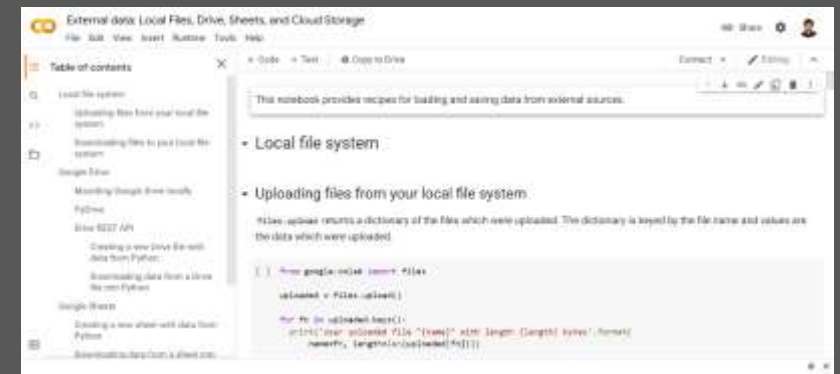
CO External data: Local Files, Drive, Sheets, and Cloud Storage
File Edit View Insert Runtime Tools Help

Share

Table of contents

Local file system
Uploading files from your local file system
Downloading files to your local file system
Google Drive
Mounting Google Drive locally
PyDrive
Drive REST API
Creating a new Drive file with data from Python
Downloading data from a Drive file into Python
Google Sheets
Creating a new sheet with data from Python
Downloading data from a sheet into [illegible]

+ Code + Text Copy to Drive

Connect Editing

This notebook provides recipes for loading and saving data from external sources.

Local file system

Uploading files from your local file system

files.upload returns a dictionary of the files which were uploaded. The dictionary is keyed by the file name and values are the data which were uploaded.

[ ] from google.colab import files

uploaded = files.upload()

for fn in uploaded.keys():
  print('User uploaded file "{name}" with length {length} bytes'.format(
      name=fn, length=len(uploaded[fn])))